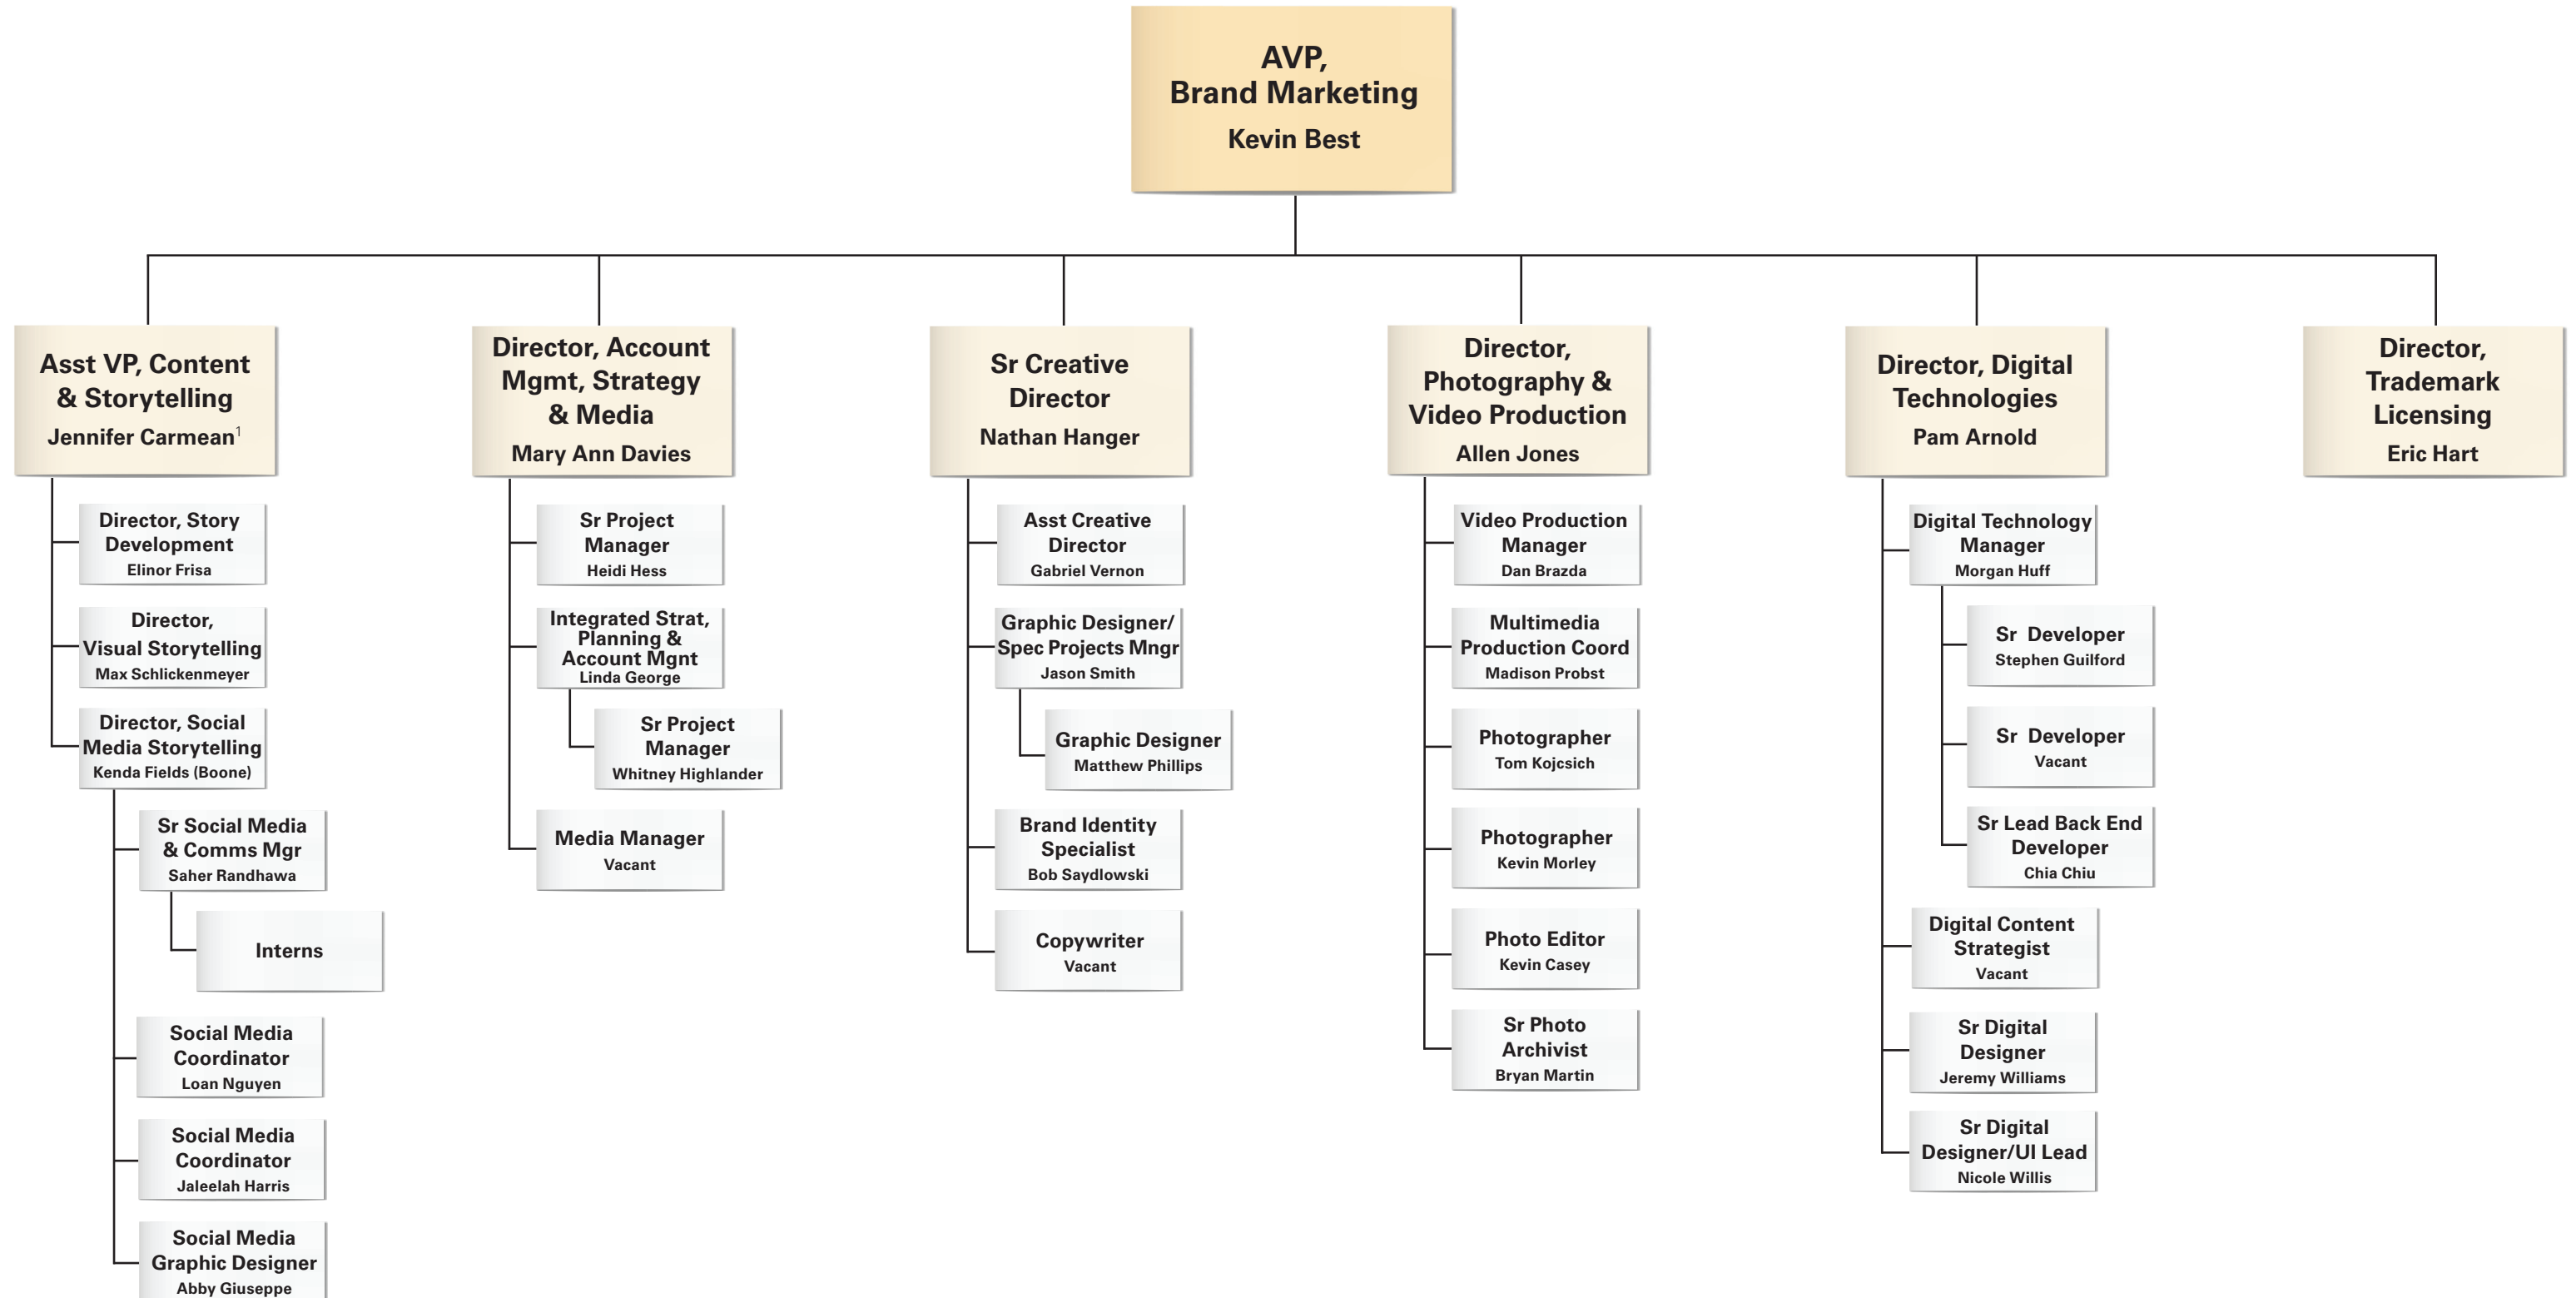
AVP, Brand Marketing
Kevin Best

Asst VP, Content & Storytelling
Jennifer Carmean$^1$

Director, Story Development
Elinor Frisa

Director, Visual Storytelling
Max Schlickenmeyer

Director, Social Media Storytelling
Kenda Fields (Boone)

Sr Social Media & Comms Mgr
Saher Randhawa

Interns

Social Media Coordinator
Loan Nguyen

Social Media Coordinator
Jaleelah Harris

Social Media Graphic Designer
Abby Giuseppe

Director, Account Mgmt, Strategy & Media
Mary Ann Davies

Sr Project Manager
Heidi Hess

Integrated Strat, Planning & Account Mgnt
Linda George

Sr Project Manager
Whitney Highlander

Media Manager
Vacant

Sr Creative Director
Nathan Hanger

Asst Creative Director
Gabriel Vernon

Graphic Designer/ Spec Projects Mngr
Jason Smith

Graphic Designer
Matthew Phillips

Brand Identity Specialist
Bob Saydlowski

Copywriter
Vacant

Director, Photography & Video Production
Allen Jones

Video Production Manager
Dan Brazda

Multimedia Production Coord
Madison Probst

Photographer
Tom Kojcsich

Photographer
Kevin Morley

Photo Editor
Kevin Casey

Sr Photo Archivist
Bryan Martin

Director, Digital Technologies
Pam Arnold

Digital Technology Manager
Morgan Huff

Sr Developer
Stephen Guilford

Sr Developer
Vacant

Sr Lead Back End Developer
Chia Chiu

Digital Content Strategist
Vacant

Sr Digital Designer
Jeremy Williams

Sr Digital Designer/UI Lead
Nicole Willis

Director, Trademark Licensing
Eric Hart